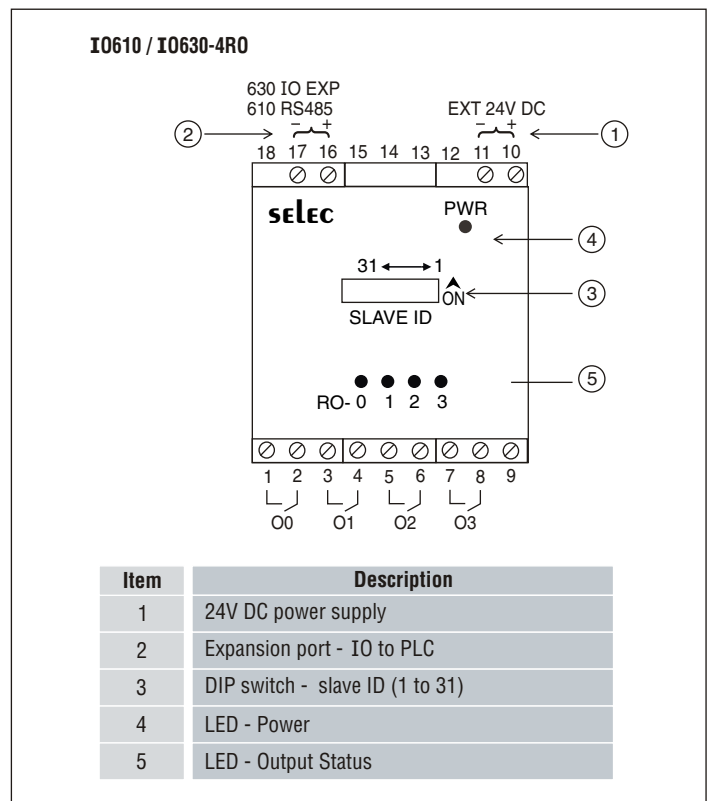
IO610 / IO630-4RO

630 IO EXP
610 RS485
– +

EXT 24V DC
– +

2
1

18 17 16 15 14 13 12 11 10

selec

PWR

4

31 ←→ 1

ON

3

SLAVE ID

5

RO- 0 1 2 3

1 2 3 4 5 6 7 8 9

O0 O1 O2 O3

| Item | Description |
|---|---|
| 1 | 24V DC power supply |
| 2 | Expansion port - IO to PLC |
| 3 | DIP switch - slave ID (1 to 31) |
| 4 | LED - Power |
| 5 | LED - Output Status |